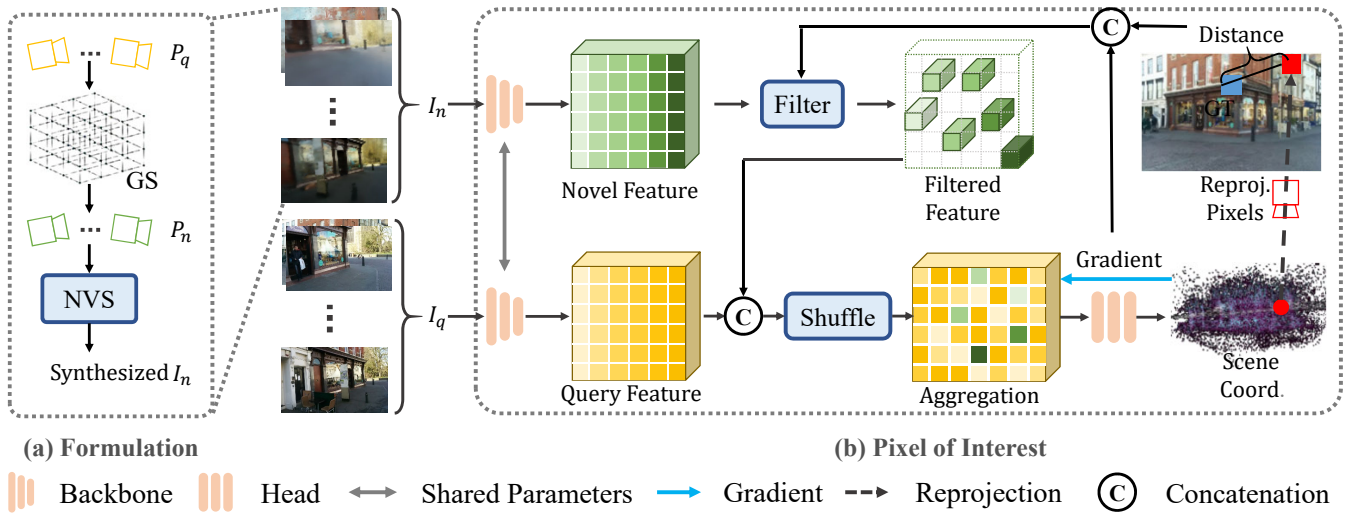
$P_q$

GS

$P_n$

NVS

Synthesized $I_n$

$I_n$

$I_q$

Novel Feature

Filter

Filtered Feature

C

Distance

GT

Reproj. Pixels

Query Feature

C

Shuffle

Aggregation

Gradient

Scene Coord.

(a) Formulation

(b) Pixel of Interest

Backbone Head Shared Parameters Gradient Reprojection C Concatenation